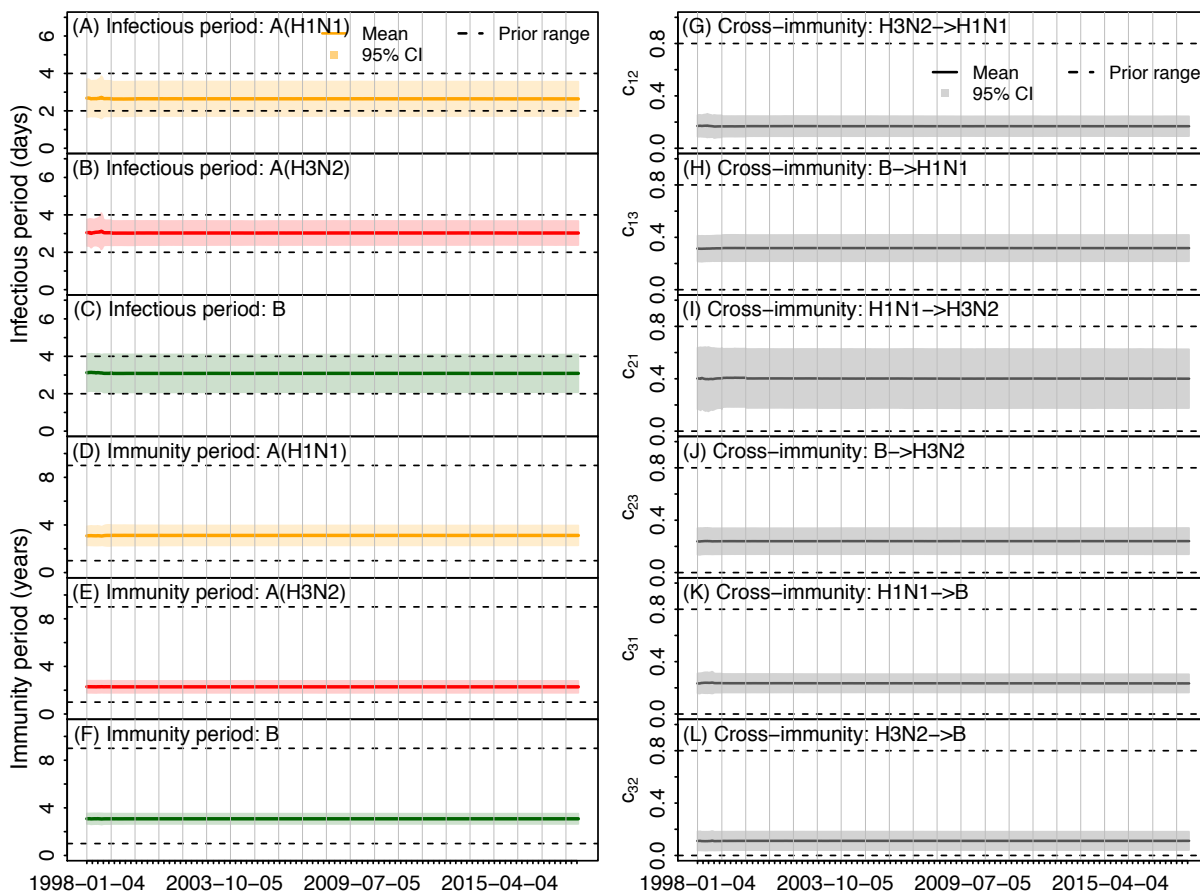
(A) Infectious period: A(H1N1)
Mean
95% CI
Prior range
0
2
4
6

(B) Infectious period: A(H3N2)
0
2
4
6

(C) Infectious period: B
0
2
4
6

Infectious period (days)

(D) Immunity period: A(H1N1)
0
4
8

(E) Immunity period: A(H3N2)
0
4
8

(F) Immunity period: B
0
4
8

Immunity period (years)

1998−01−04
2003−10−05
2009−07−05
2015−04−04

(G) Cross−immunity: H3N2−>H1N1
Mean
95% CI
Prior range
$c_{12}$
0.0
0.4
0.8

(H) Cross−immunity: B−>H1N1
$c_{13}$
0.0
0.4
0.8

(I) Cross−immunity: H1N1−>H3N2
$c_{21}$
0.0
0.4
0.8

(J) Cross−immunity: B−>H3N2
$c_{23}$
0.0
0.4
0.8

(K) Cross−immunity: H1N1−>B
$c_{31}$
0.0
0.4
0.8

(L) Cross−immunity: H3N2−>B
$c_{32}$
0.0
0.4
0.8

1998−01−04
2003−10−05
2009−07−05
2015−04−04